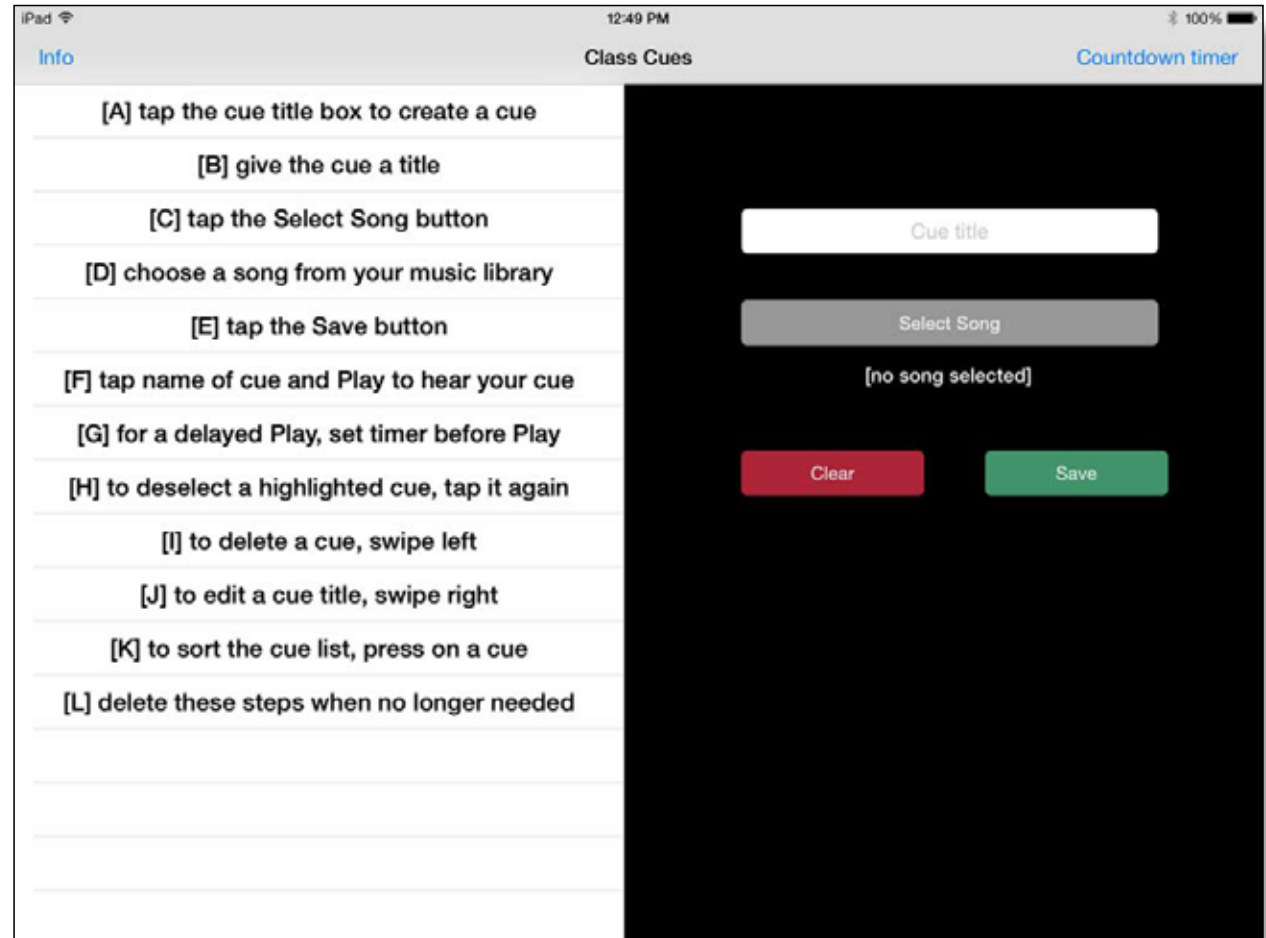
iPad
12:49 PM
100%

Info
Class Cues
Countdown timer

[A] tap the cue title box to create a cue
[B] give the cue a title
[C] tap the Select Song button
[D] choose a song from your music library
[E] tap the Save button
[F] tap name of cue and Play to hear your cue
[G] for a delayed Play, set timer before Play
[H] to deselect a highlighted cue, tap it again
[I] to delete a cue, swipe left
[J] to edit a cue title, swipe right
[K] to sort the cue list, press on a cue
[L] delete these steps when no longer needed

Cue title
Select Song
[no song selected]
Clear
Save